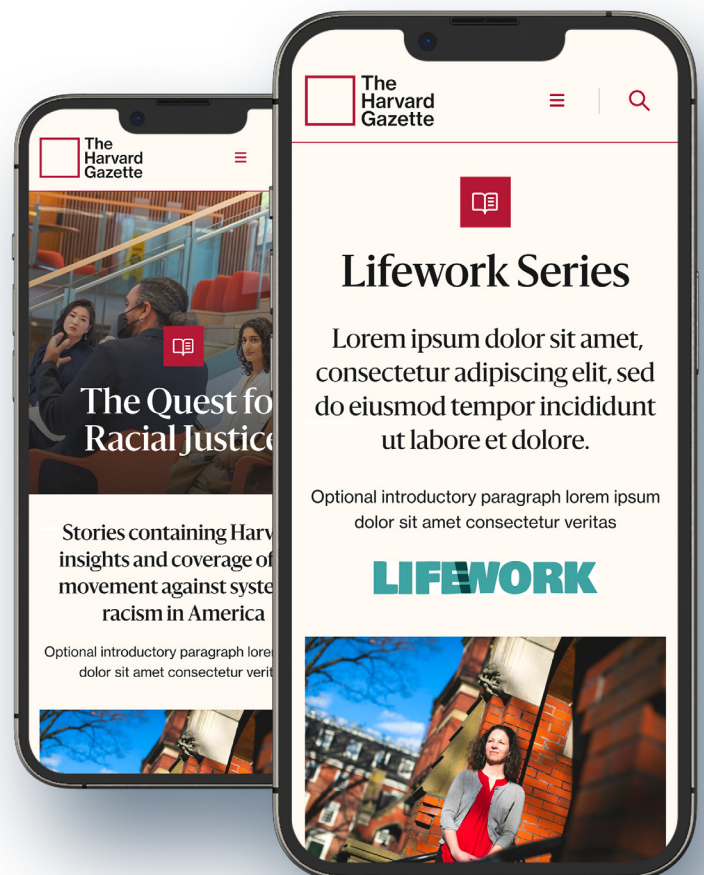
The Harvard Gazette

The Quest fo
Racial Justice

Stories containing Harv
insights and coverage of
movement against syste
racism in America

Optional introductory paragraph lore
dolor sit amet consectetur verit

The Harvard Gazette

Lifework Series

Lorem ipsum dolor sit amet, consectetur adipiscing elit, sed do eiusmod tempor incididunt ut labore et dolore.

Optional introductory paragraph lorem ipsum dolor sit amet consectetur veritas

LIFEWORK